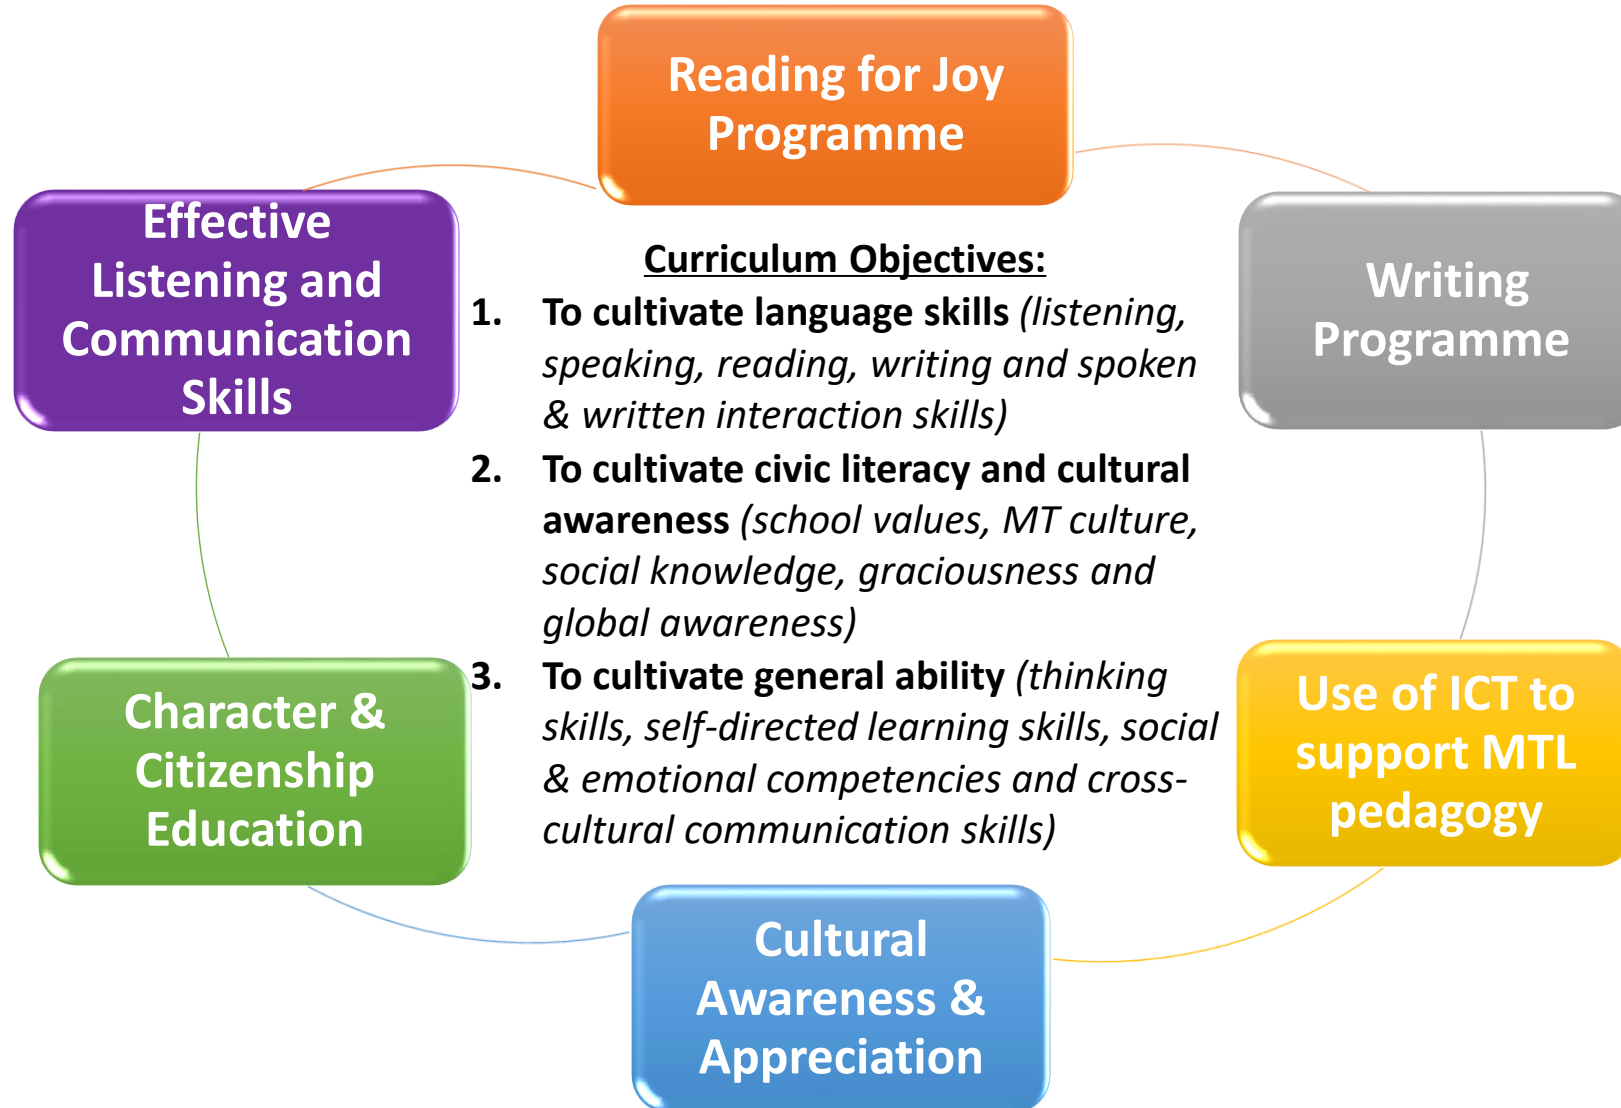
Reading for Joy Programme

Effective Listening and Communication Skills

Writing Programme

Curriculum Objectives:

1. To cultivate language skills (listening, speaking, reading, writing and spoken & written interaction skills)

2. To cultivate civic literacy and cultural awareness (school values, MT culture, social knowledge, graciousness and global awareness)

3. To cultivate general ability (thinking skills, self-directed learning skills, social & emotional competencies and cross-cultural communication skills)

Character & Citizenship Education

Use of ICT to support MTL pedagogy

Cultural Awareness & Appreciation